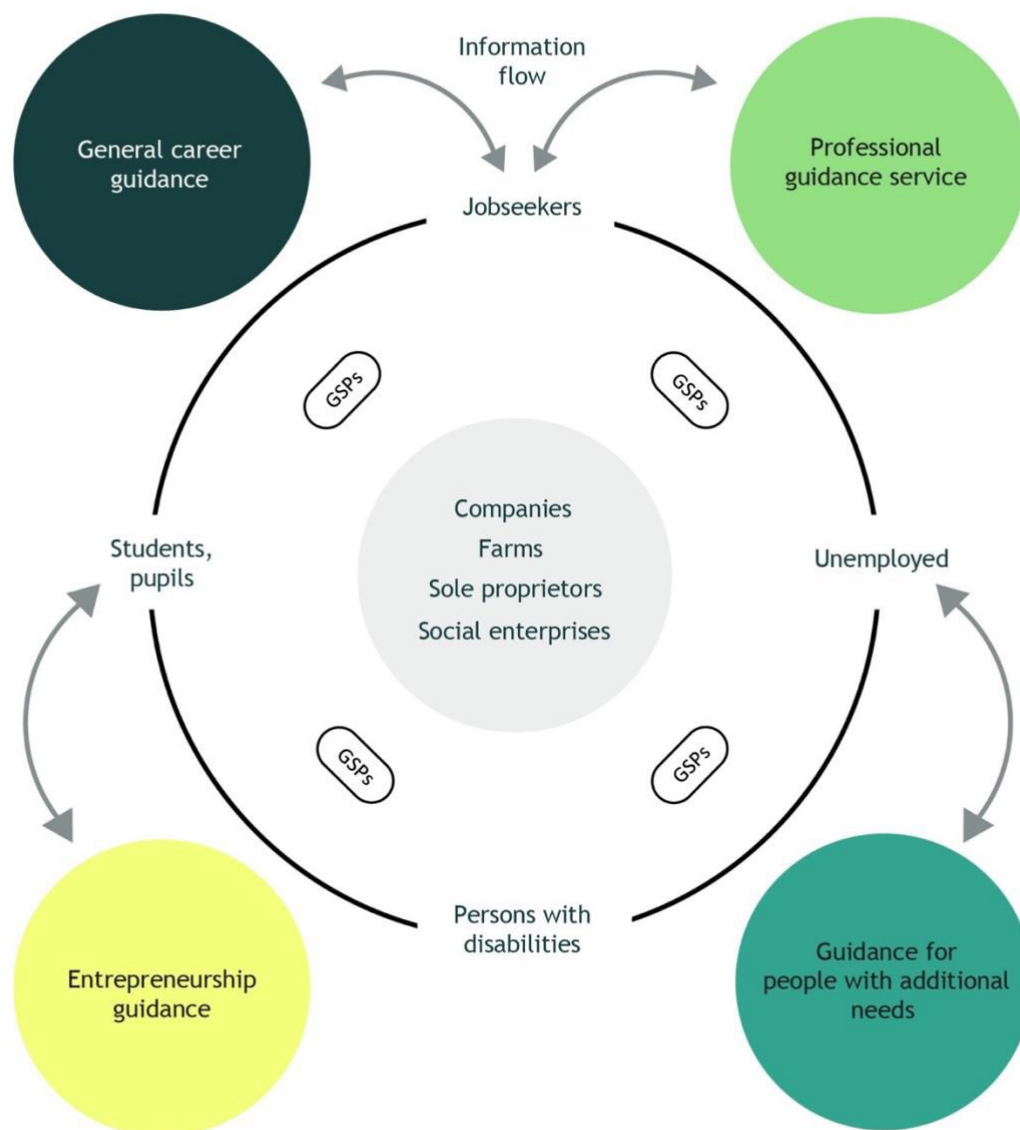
Information flow

General career guidance

Professional guidance service

Jobseekers

GSPs

GSPs

Students, pupils

Companies
Farms
Sole proprietors
Social enterprises

Unemployed

GSPs

GSPs

Persons with disabilities

Entrepreneurship guidance

Guidance for people with additional needs